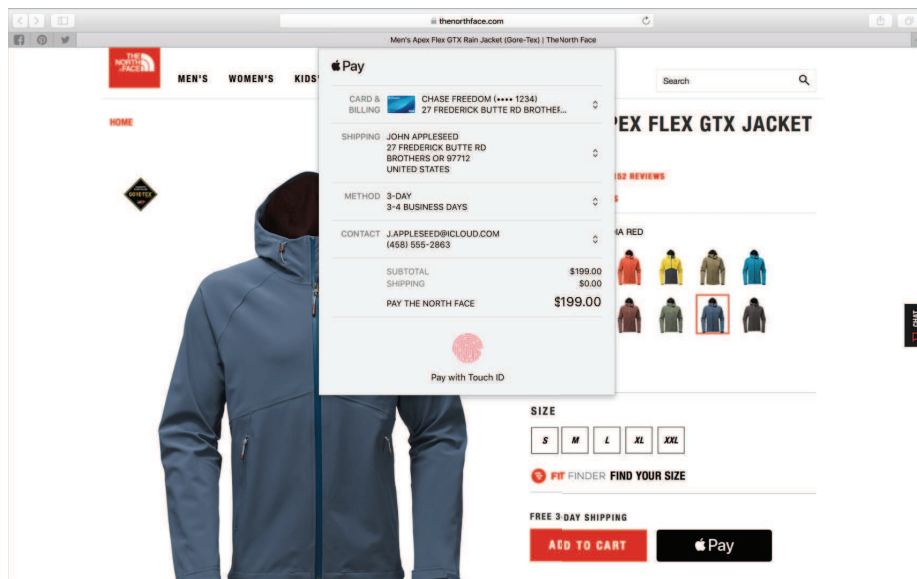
thenorthface.com

Men's Apex Flex GTX Rain Jacket (Gore-Tex) | The North Face

THE NORTH FACE

MEN'S WOMEN'S KIDS'

Search

HOME

GORE-TEX

Pay

CARD & BILLING CHASE FREEDOM (•••• 1234) 27 FREDERICK BUTTE RD BROTHER...

SHIPPING JOHN APPLESEED 27 FREDERICK BUTTE RD BROTHERS OR 97712 UNITED STATES

METHOD 3-DAY 3-4 BUSINESS DAYS

CONTACT J.APPLESEED@ICLOUD.COM (458) 555-2863

SUBTOTAL $199.00
SHIPPING $0.00
PAY THE NORTH FACE $199.00

Pay with Touch ID

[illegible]PEX FLEX GTX JACKET

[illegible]152 REVIEWS

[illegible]A RED

SIZE

S M L XL XXL

FIT FINDER FIND YOUR SIZE

FREE 3-DAY SHIPPING

ADD TO CART

Pay

CHAT